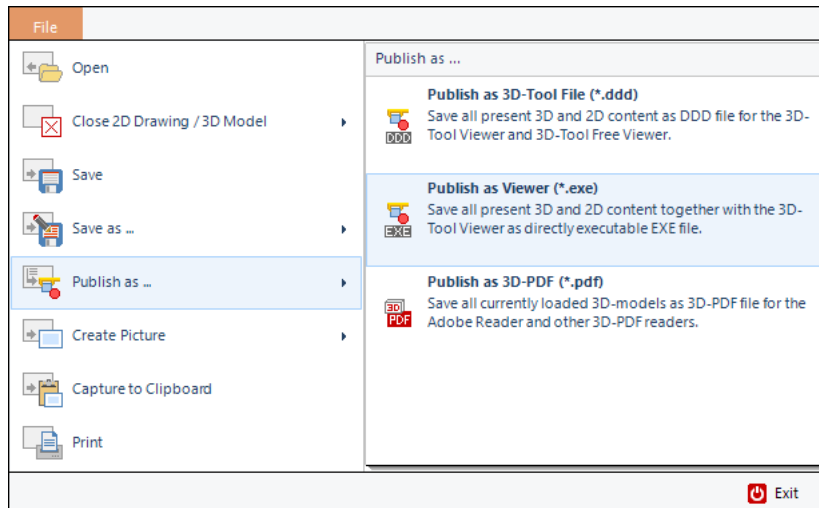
File

Open

Close 2D Drawing / 3D Model

Save

Save as ...

Publish as ...

Create Picture

Capture to Clipboard

Print

Publish as ...

DDD

**Publish as 3D-Tool File (*.ddd)**
Save all present 3D and 2D content as DDD file for the 3D-Tool Viewer and 3D-Tool Free Viewer.

EXE

**Publish as Viewer (*.exe)**
Save all present 3D and 2D content together with the 3D-Tool Viewer as directly executable EXE file.

3D PDF

**Publish as 3D-PDF (*.pdf)**
Save all currently loaded 3D-models as 3D-PDF file for the Adobe Reader and other 3D-PDF readers.

Exit